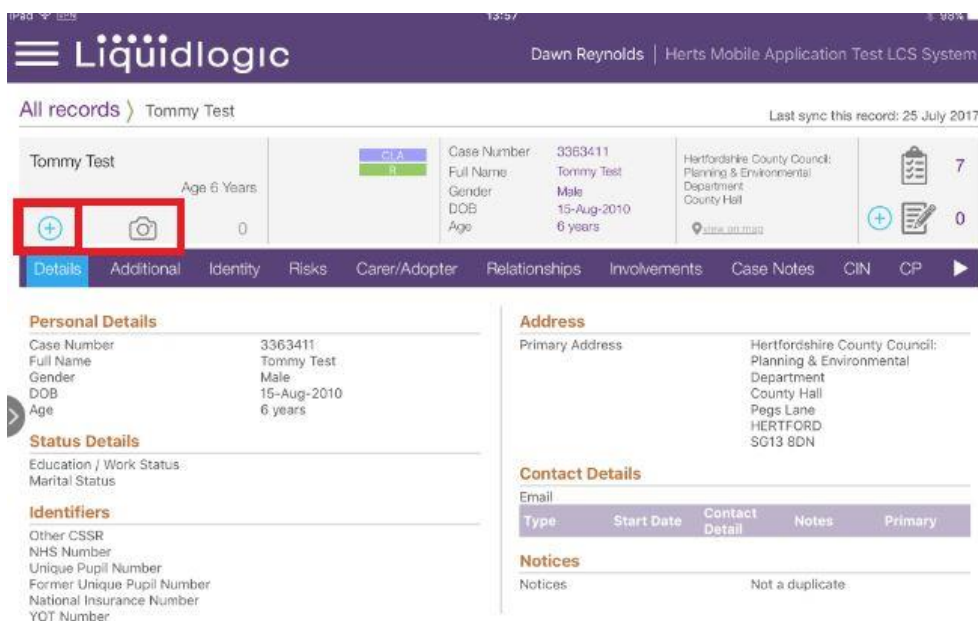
iPad 13:57 98%

Liquidlogic

Dawn Reynolds | Herts Mobile Application Test LCS System

All records 〉 Tommy Test

Last sync this record: 25 July 2017

Tommy Test

Age 6 Years

0

CLA
R

Case Number 3363411
Full Name Tommy Test
Gender Male
DOB 15-Aug-2010
Age 6 years

Hertfordshire County Council: Planning & Environmental Department County Hall

view on map

7

0

Details Additional Identity Risks Carer/Adopter Relationships Involvements Case Notes CIN CP

Personal Details

Case Number 3363411
Full Name Tommy Test
Gender Male
DOB 15-Aug-2010
Age 6 years

Status Details

Education / Work Status
Marital Status

Identifiers

Other CSSR
NHS Number
Unique Pupil Number
Former Unique Pupil Number
National Insurance Number
YOT Number

Address

Primary Address Hertfordshire County Council: Planning & Environmental Department County Hall Pegs Lane HERTFORD SG13 8DN

Contact Details

Email

| Type | Start Date | Contact Detail | Notes | Primary |
|---|---|---|---|---|

Notices

Notices Not a duplicate